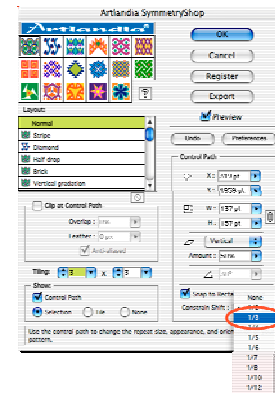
Artlandia SymmetryShop

Artlandia

OK

Cancel

Register

Export

Preview

Undo

Preferences

Layout:

Normal

Stripe

Diamond

Half drop

Brick

Vertical gradation

Clip at Control Path

Overlap :

Feather :

Anti-aliased

Tiling: 3 x 3

Show:

Control Path

Selection

Tile

None

Control Path

X : 401 pt

Y : 193.9 pt

W : 157 pt

H : 157 pt

Vertical

Amount :

Snap to Vector

Control Shift :

None

1/2

1/3

1/4

1/5

1/6

1/7

1/8

1/10

1/12

Use the control path to change the repeat size, appearance, and orientation of the pattern.